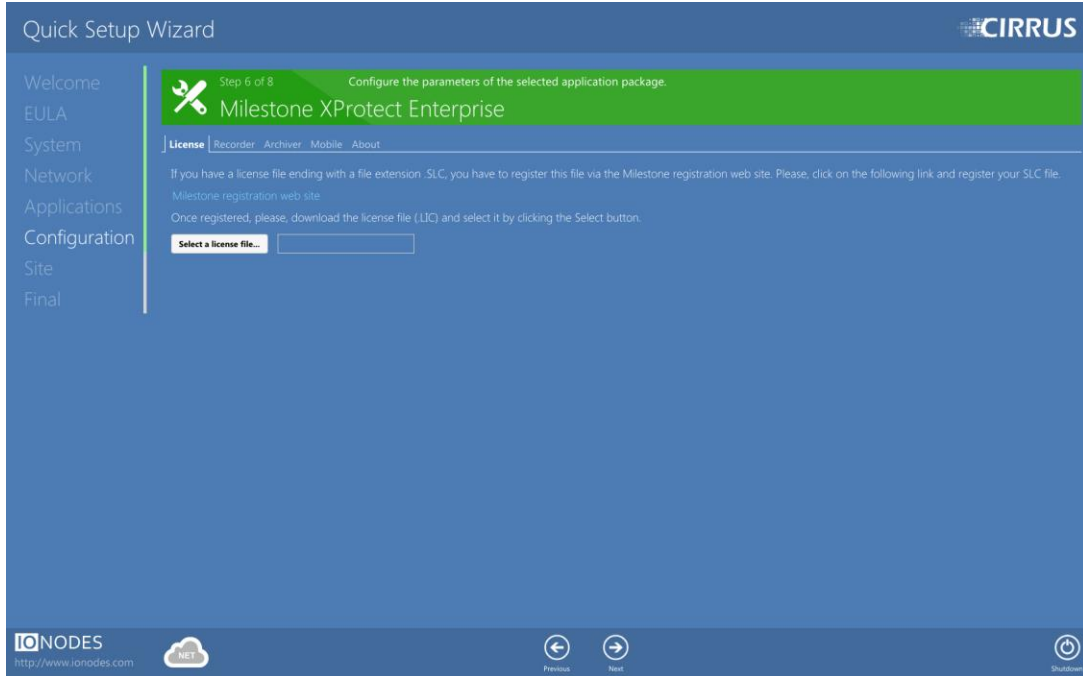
Quick Setup Wizard

CIRRUS

Welcome
EULA
System
Network
Applications
Configuration
Site
Final

Step 6 of 8
Configure the parameters of the selected application package.
Milestone XProtect Enterprise

License | Recorder Archiver Mobile About

If you have a license file ending with a file extension .SLC, you have to register this file via the Milestone registration web site. Please, click on the following link and register your SLC file.

Milestone registration web site

Once registered, please, download the license file (.LIC) and select it by clicking the Select button.

Select a license file...

IONODES
http://www.ionodes.com

NET

Previous
Next
Shutdown